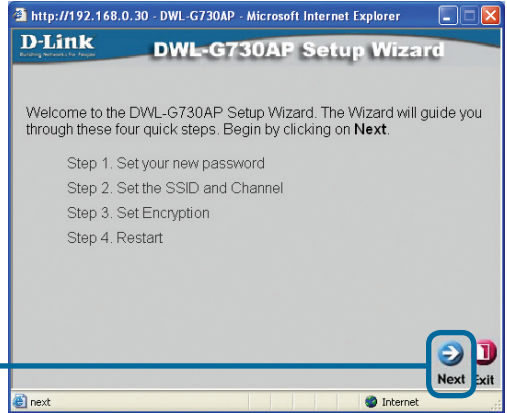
http://192.168.0.30 - DWL-G730AP - Microsoft Internet Explorer

D-Link
Building Networks for People

DWL-G730AP Setup Wizard

Welcome to the DWL-G730AP Setup Wizard. The Wizard will guide you through these four quick steps. Begin by clicking on Next.

Step 1. Set your new password

Step 2. Set the SSID and Channel

Step 3. Set Encryption

Step 4. Restart

Next

Exit

next

Internet